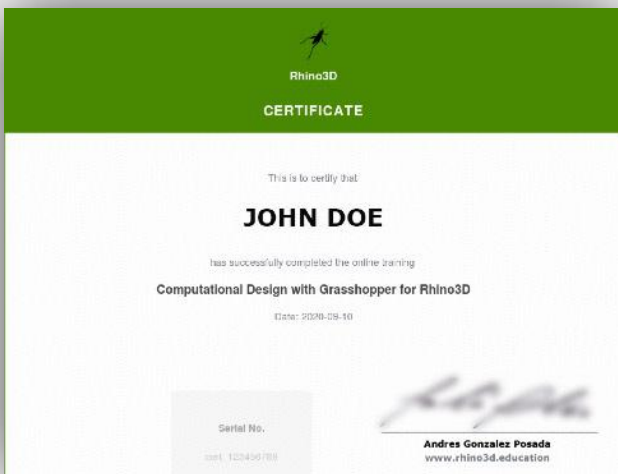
Rhino3D

CERTIFICATE

This is to certify that

JOHN DOE

has successfully completed the online training

Computational Design with Grasshopper for Rhino3D

Date: 2020-09-10

Serial No.

cert. 123456789

Andres Gonzalez Posada
www.rhino3d.education